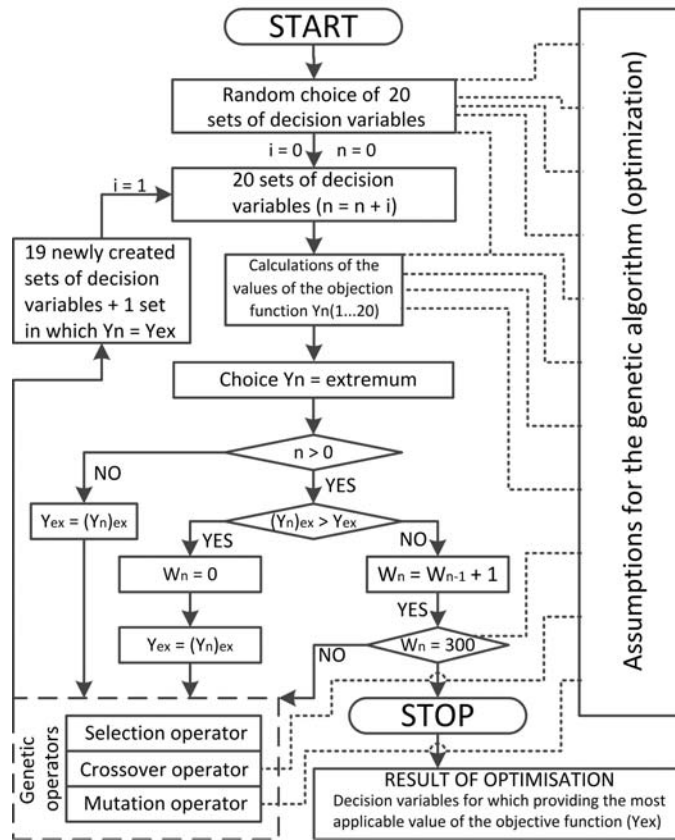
START

Random choice of 20 sets of decision variables

i = 0 n = 0

i = 1

20 sets of decision variables (n = n + i)

19 newly created sets of decision variables + 1 set in which Yn = Yex

Calculations of the values of the objection function Yn(1...20)

Choice Yn = extremum

n > 0

NO

YES

$Y_{ex} = (Y_n)_{ex}$

$(Y_n)_{ex} > Y_{ex}$

YES

NO

$W_n = 0$

$W_n = W_{n-1} + 1$

YES

$Y_{ex} = (Y_n)_{ex}$

NO

$W_n = 300$

STOP

Genetic operators

Selection operator

Crossover operator

Mutation operator

RESULT OF OPTIMISATION
Decision variables for which providing the most applicable value of the objective function (Yex)

Assumptions for the genetic algorithm (optimization)